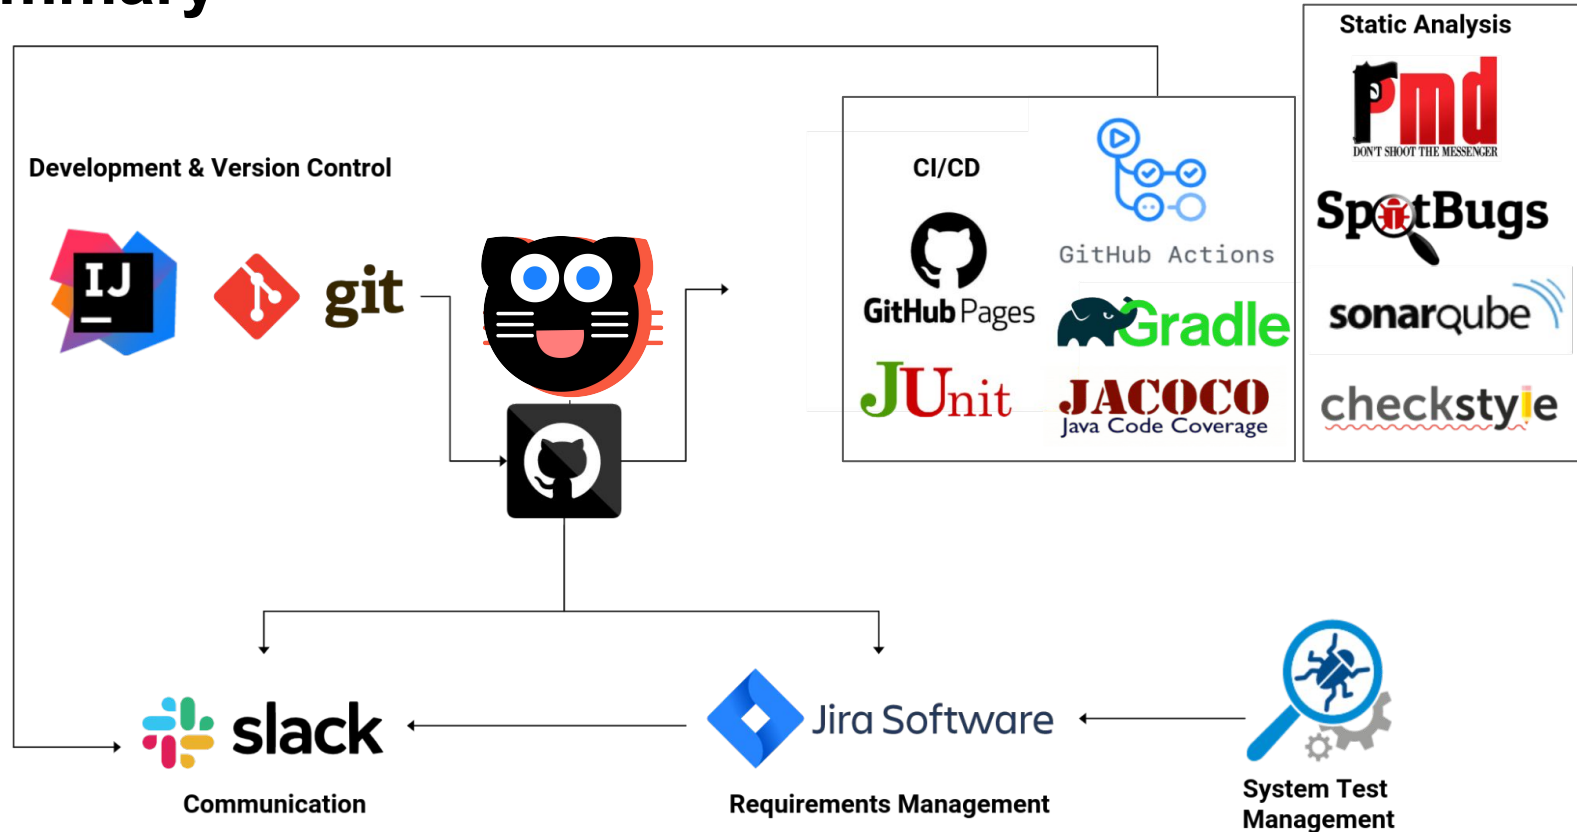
Static Analysis

pmd
DON'T SHOOT THE MESSENGER

SpotBugs

sonarqube

checkstyle

Development & Version Control

IJ

git

CI/CD

GitHub Actions

GitHub Pages

Gradle

JUnit

JACOCO
Java Code Coverage

slack

Communication

Jira Software

Requirements Management

System Test Management